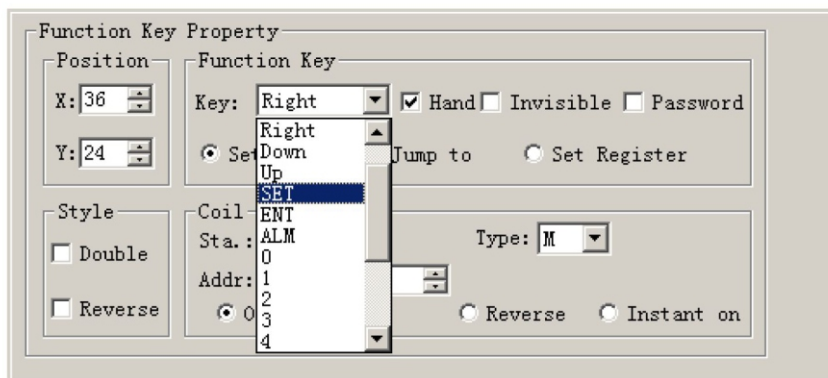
Function Key Property

Position
X: 36
Y: 24

Function Key
Key: Right
Hand Invisible Password
Se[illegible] Jump to Set Register

Right
Down
Up
SET
ENT
ALM
0
1
2
3
4

Style
Double
Reverse

Coil
Sta.:
Addr:
O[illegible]
Type: M
Reverse Instant on